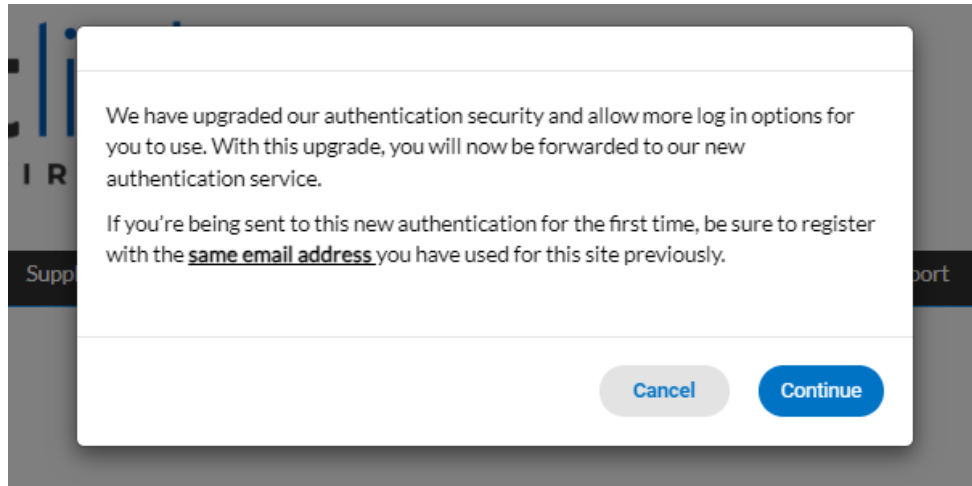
I R

Supp

port

We have upgraded our authentication security and allow more log in options for you to use. With this upgrade, you will now be forwarded to our new authentication service.

If you're being sent to this new authentication for the first time, be sure to register with the **same email address** you have used for this site previously.

Cancel

Continue